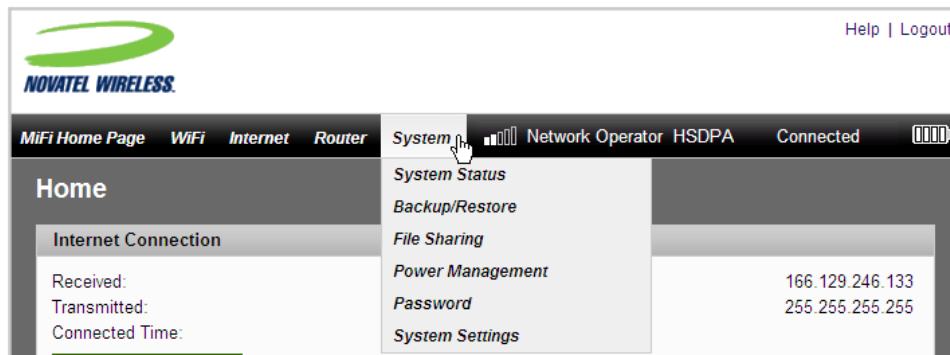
NOVATEL WIRELESS.

Help | Logout

MiFi Home Page WiFi Internet Router System Network Operator HSDPA Connected

Home

System Status
Backup/Restore
File Sharing
Power Management
Password
System Settings

Internet Connection

Received:
Transmitted:
Connected Time:

166.129.246.133
255.255.255.255